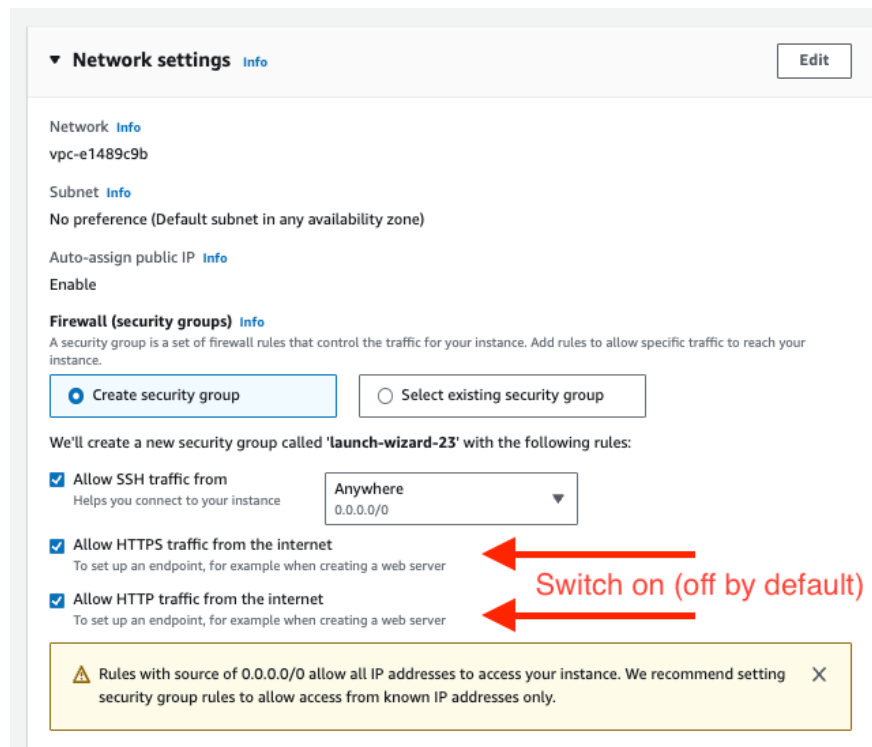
▼ Network settings Info

Edit

Network Info
vpc-e1489c9b

Subnet Info
No preference (Default subnet in any availability zone)

Auto-assign public IP Info
Enable

Firewall (security groups) Info
A security group is a set of firewall rules that control the traffic for your instance. Add rules to allow specific traffic to reach your instance.

Create security group

Select existing security group

We'll create a new security group called 'launch-wizard-23' with the following rules:

Allow SSH traffic from
Helps you connect to your instance

Anywhere
0.0.0.0/0

Allow HTTPS traffic from the internet
To set up an endpoint, for example when creating a web server

Allow HTTP traffic from the internet
To set up an endpoint, for example when creating a web server

Switch on (off by default)

Rules with source of 0.0.0.0/0 allow all IP addresses to access your instance. We recommend setting security group rules to allow access from known IP addresses only.

X